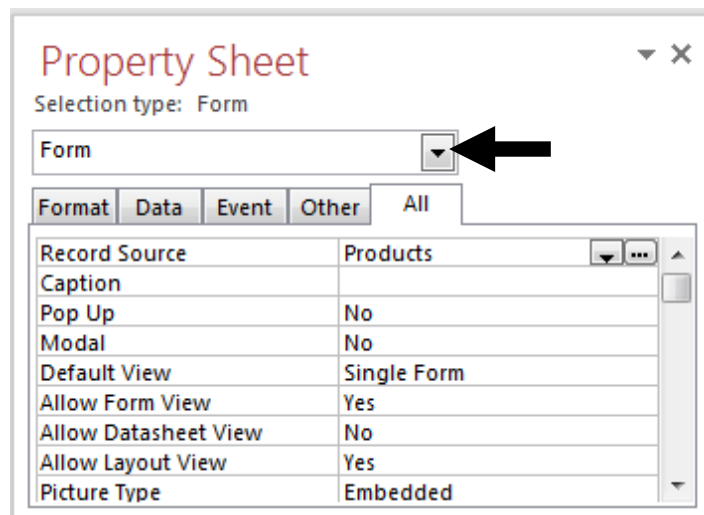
Property Sheet
Selection type: Form

Form

Format | Data | Event | Other | All

| | |
|---|---|
| Record Source | Products |
| Caption | |
| Pop Up | No |
| Modal | No |
| Default View | Single Form |
| Allow Form View | Yes |
| Allow Datasheet View | No |
| Allow Layout View | Yes |
| Picture Type | Embedded |